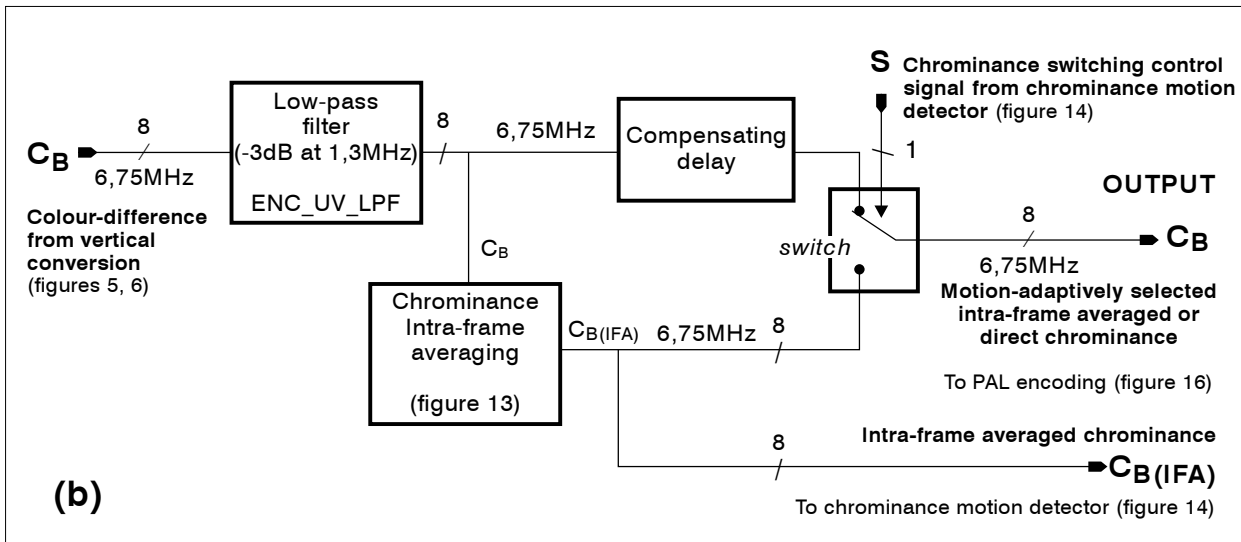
$C_B$
8
6,75MHz
Colour-difference from vertical conversion
(figures 5, 6)

Low-pass filter
(-3dB at 1,3MHz)
ENC_UV_LPF

8
6,75MHz

Compensating delay

S Chrominance switching control signal from chrominance motion detector (figure 14)
1

OUTPUT

switch

8
$C_B$
6,75MHz
Motion-adaptively selected intra-frame averaged or direct chrominance

$C_B$

Chrominance Intra-frame averaging
(figure 13)

$C_{B(IFA)}$ 6,75MHz 8

To PAL encoding (figure 16)

Intra-frame averaged chrominance
8
$C_{B(IFA)}$
To chrominance motion detector (figure 14)

(b)